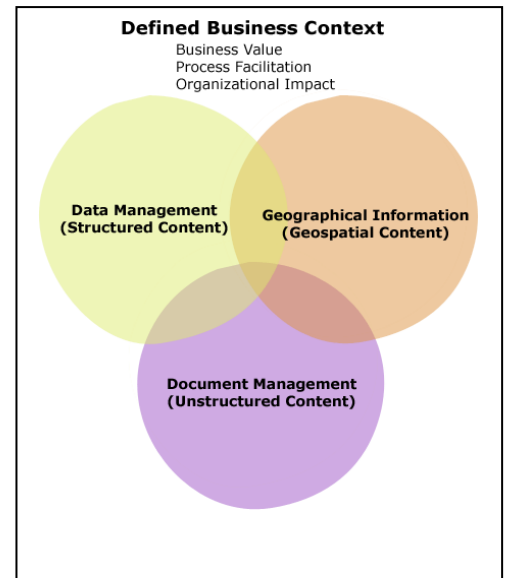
Defined Business Context

Business Value
Process Facilitation
Organizational Impact

Data Management
(Structured Content)

Geographical Information
(Geospatial Content)

Document Management
(Unstructured Content)